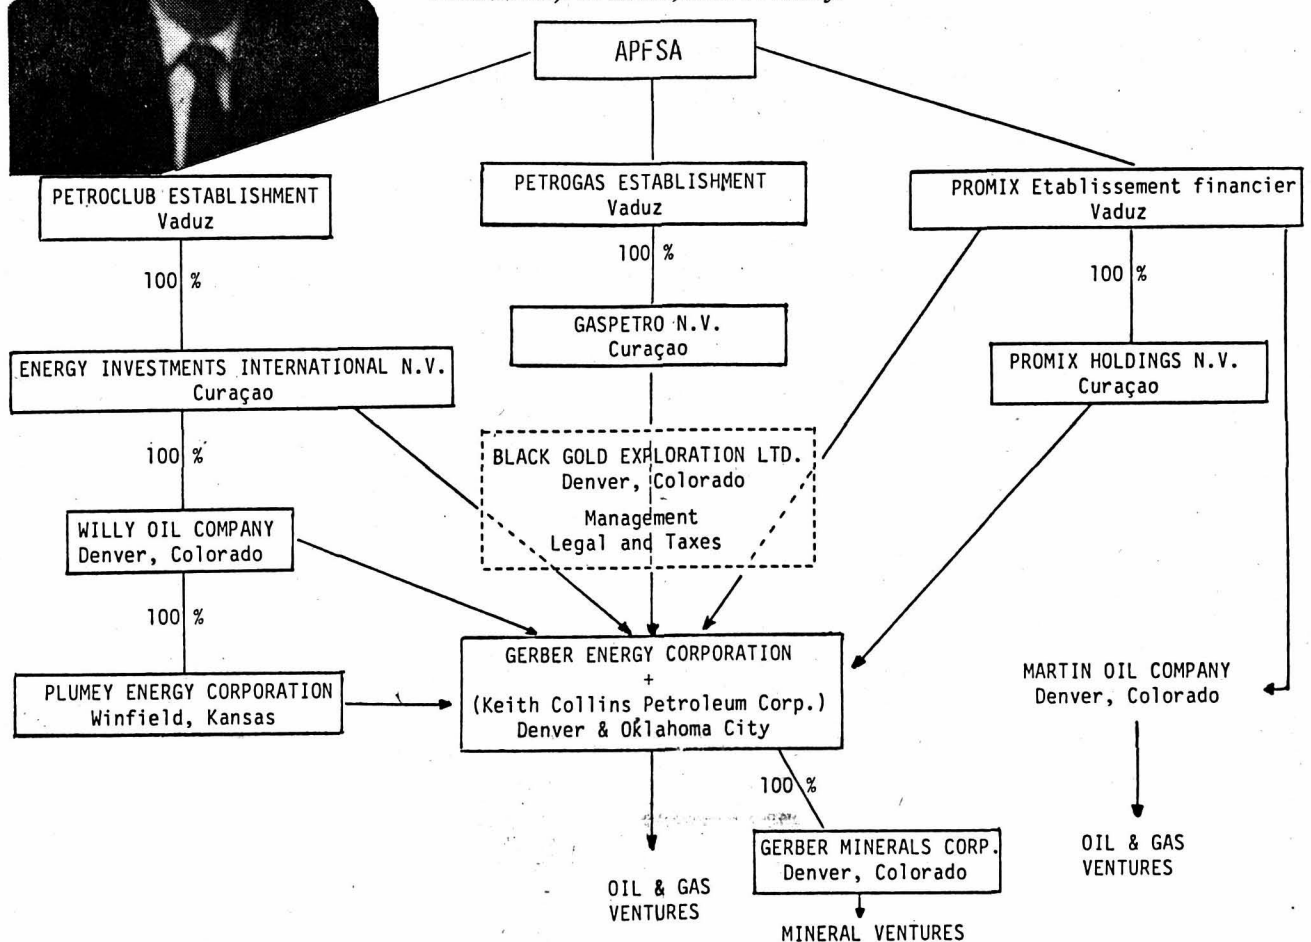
APFSA

PETROCLUB ESTABLISHMENT
Vaduz

PETROGAS ESTABLISHMENT
Vaduz

PROMIX Etablissement financier
Vaduz

100 %

100 %

100 %

GASPETRO N.V.
Curaçao

ENERGY INVESTMENTS INTERNATIONAL N.V.
Curaçao

PROMIX HOLDINGS N.V.
Curaçao

100 %

BLACK GOLD EXPLORATION LTD.
Denver, Colorado
Management
Legal and Taxes

WILLY OIL COMPANY
Denver, Colorado

100 %

GERBER ENERGY CORPORATION
+
(Keith Collins Petroleum Corp.)
Denver & Oklahoma City

PLUMEY ENERGY CORPORATION
Winfield, Kansas

MARTIN OIL COMPANY
Denver, Colorado

100 %

GERBER MINERALS CORP.
Denver, Colorado

OIL & GAS
VENTURES

OIL & GAS
VENTURES

MINERAL VENTURES